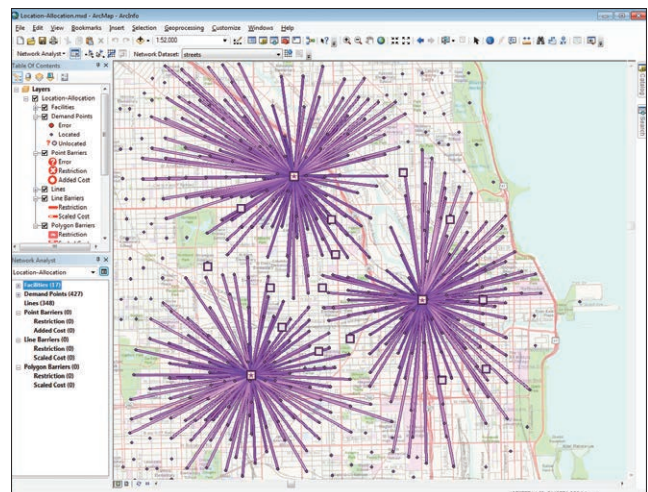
Location-Allocation.mxd - ArcMap - ArcInfo

File Edit View Bookmarks Insert Selection Geoprocessing Customize Windows Help

1:52,000

Network Analyst ▾ Network Dataset: streets

Table Of Contents

Layers
Location-Allocation
Facilities
Demand Points
Error
Located
Unlocated
Point Barriers
Error
Restriction
Added Cost
Lines
Line Barriers
Restriction
Scaled Cost
Polygon Barriers
Restriction

Network Analyst

Location-Allocation

Facilities (17)
Demand Points (427)
Lines (348)
Point Barriers (0)
Restriction (0)
Added Cost (0)
Line Barriers (0)
Restriction (0)
Scaled Cost (0)
Polygon Barriers (0)
Restriction (0)
Scaled Cost (0)

Catalog
Search